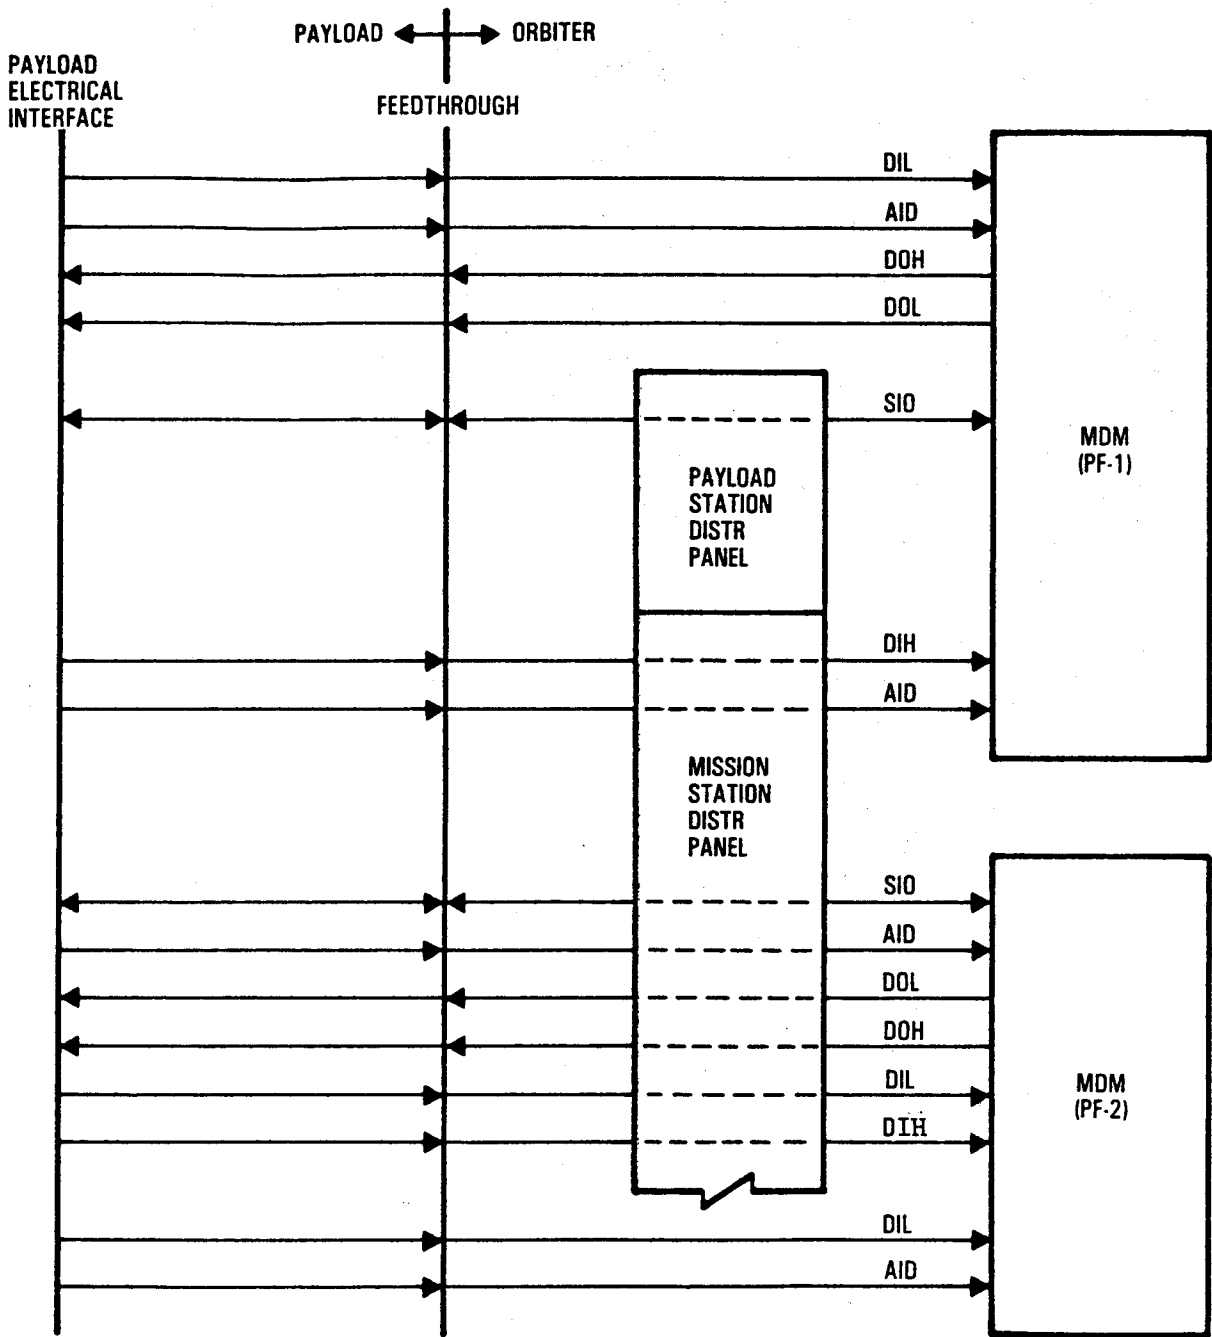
PAYLOAD ORBITER

PAYLOAD ELECTRICAL INTERFACE

FEEDTHROUGH

DIL

AID

DOH

DOL

SIO

MDM (PF-1)

PAYLOAD STATION DISTR PANEL

DIH

AID

MISSION STATION DISTR PANEL

SIO

AID

DOL

DOH

DIL

DIH

MDM (PF-2)

DIL

AID